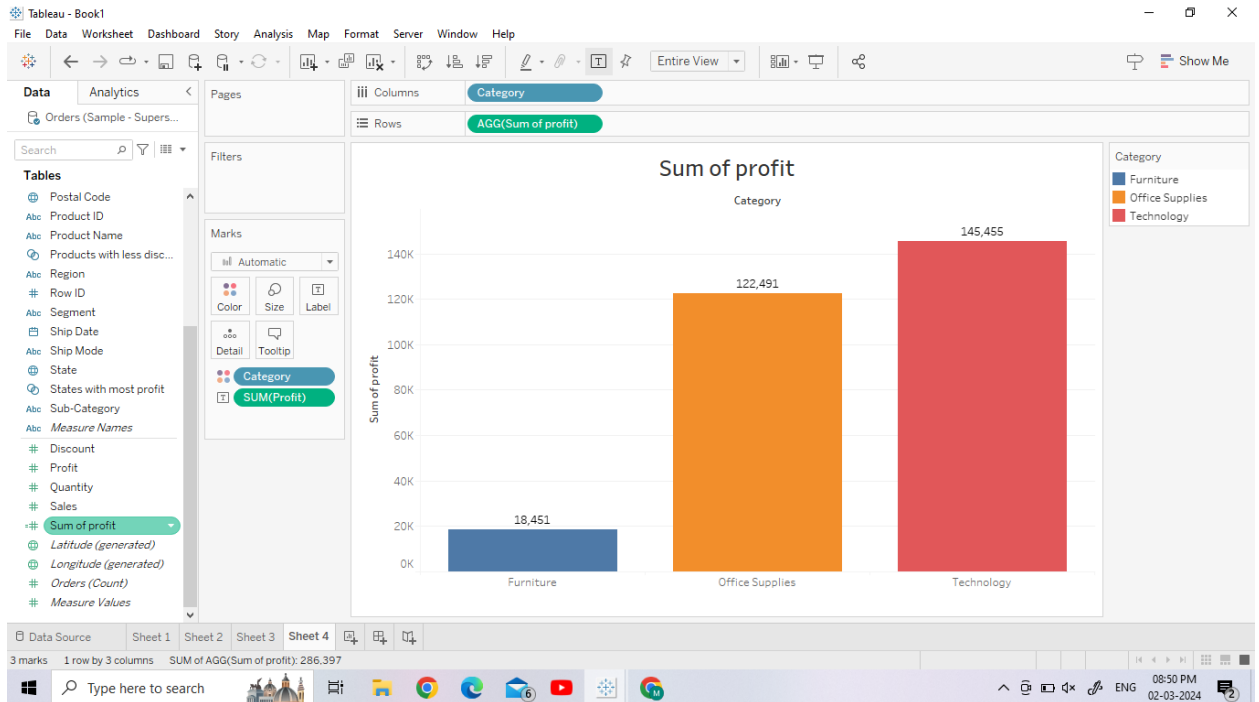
Tableau - Book1

File Data Worksheet Dashboard Story Analysis Map Format Server Window Help

Entire View

Show Me

Data Analytics

Orders (Sample - Supers...

Search

Tables

Postal Code
Product ID
Product Name
Products with less disc...
Region
Row ID
Segment
Ship Date
Ship Mode
State
States with most profit
Sub-Category
Measure Names
Discount
Profit
Quantity
Sales
Sum of profit
Latitude (generated)
Longitude (generated)
Orders (Count)
Measure Values

Pages

Filters

Marks

Automatic

Color Size Label

Detail Tooltip

Category

SUM(Profit)

Columns Category

Rows AGG(Sum of profit)

Sum of profit

Category

Category
Furniture
Office Supplies
Technology

| Category | Sum of profit |
|---|---|
| Furniture | 18,451 |
| Office Supplies | 122,491 |
| Technology | 145,455 |

Sum of profit

0K 20K 40K 60K 80K 100K 120K 140K

Furniture Office Supplies Technology

Data Source Sheet 1 Sheet 2 Sheet 3 Sheet 4

3 marks 1 row by 3 columns SUM of AGG(Sum of profit): 286,397

Type here to search

ENG 08:50 PM 02-03-2024